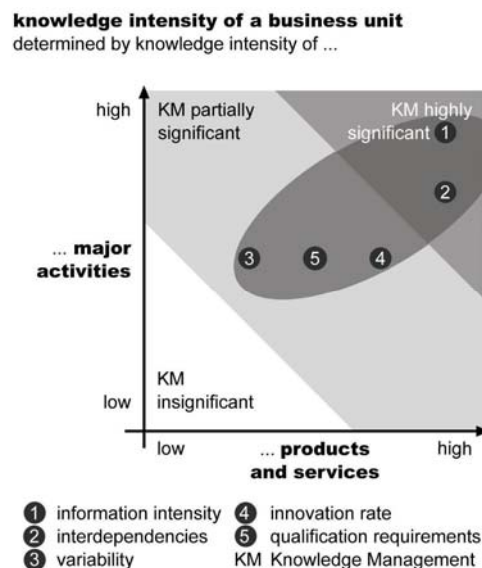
**knowledge intensity of a business unit**
determined by knowledge intensity of ...

high
KM partially significant
KM highly significant ❶
❷
... **major activities**
❸ ❺ ❹
KM insignificant
low
low
... **products and services**
high

❶ information intensity
❷ interdependencies
❸ variability
❹ innovation rate
❺ qualification requirements
KM Knowledge Management